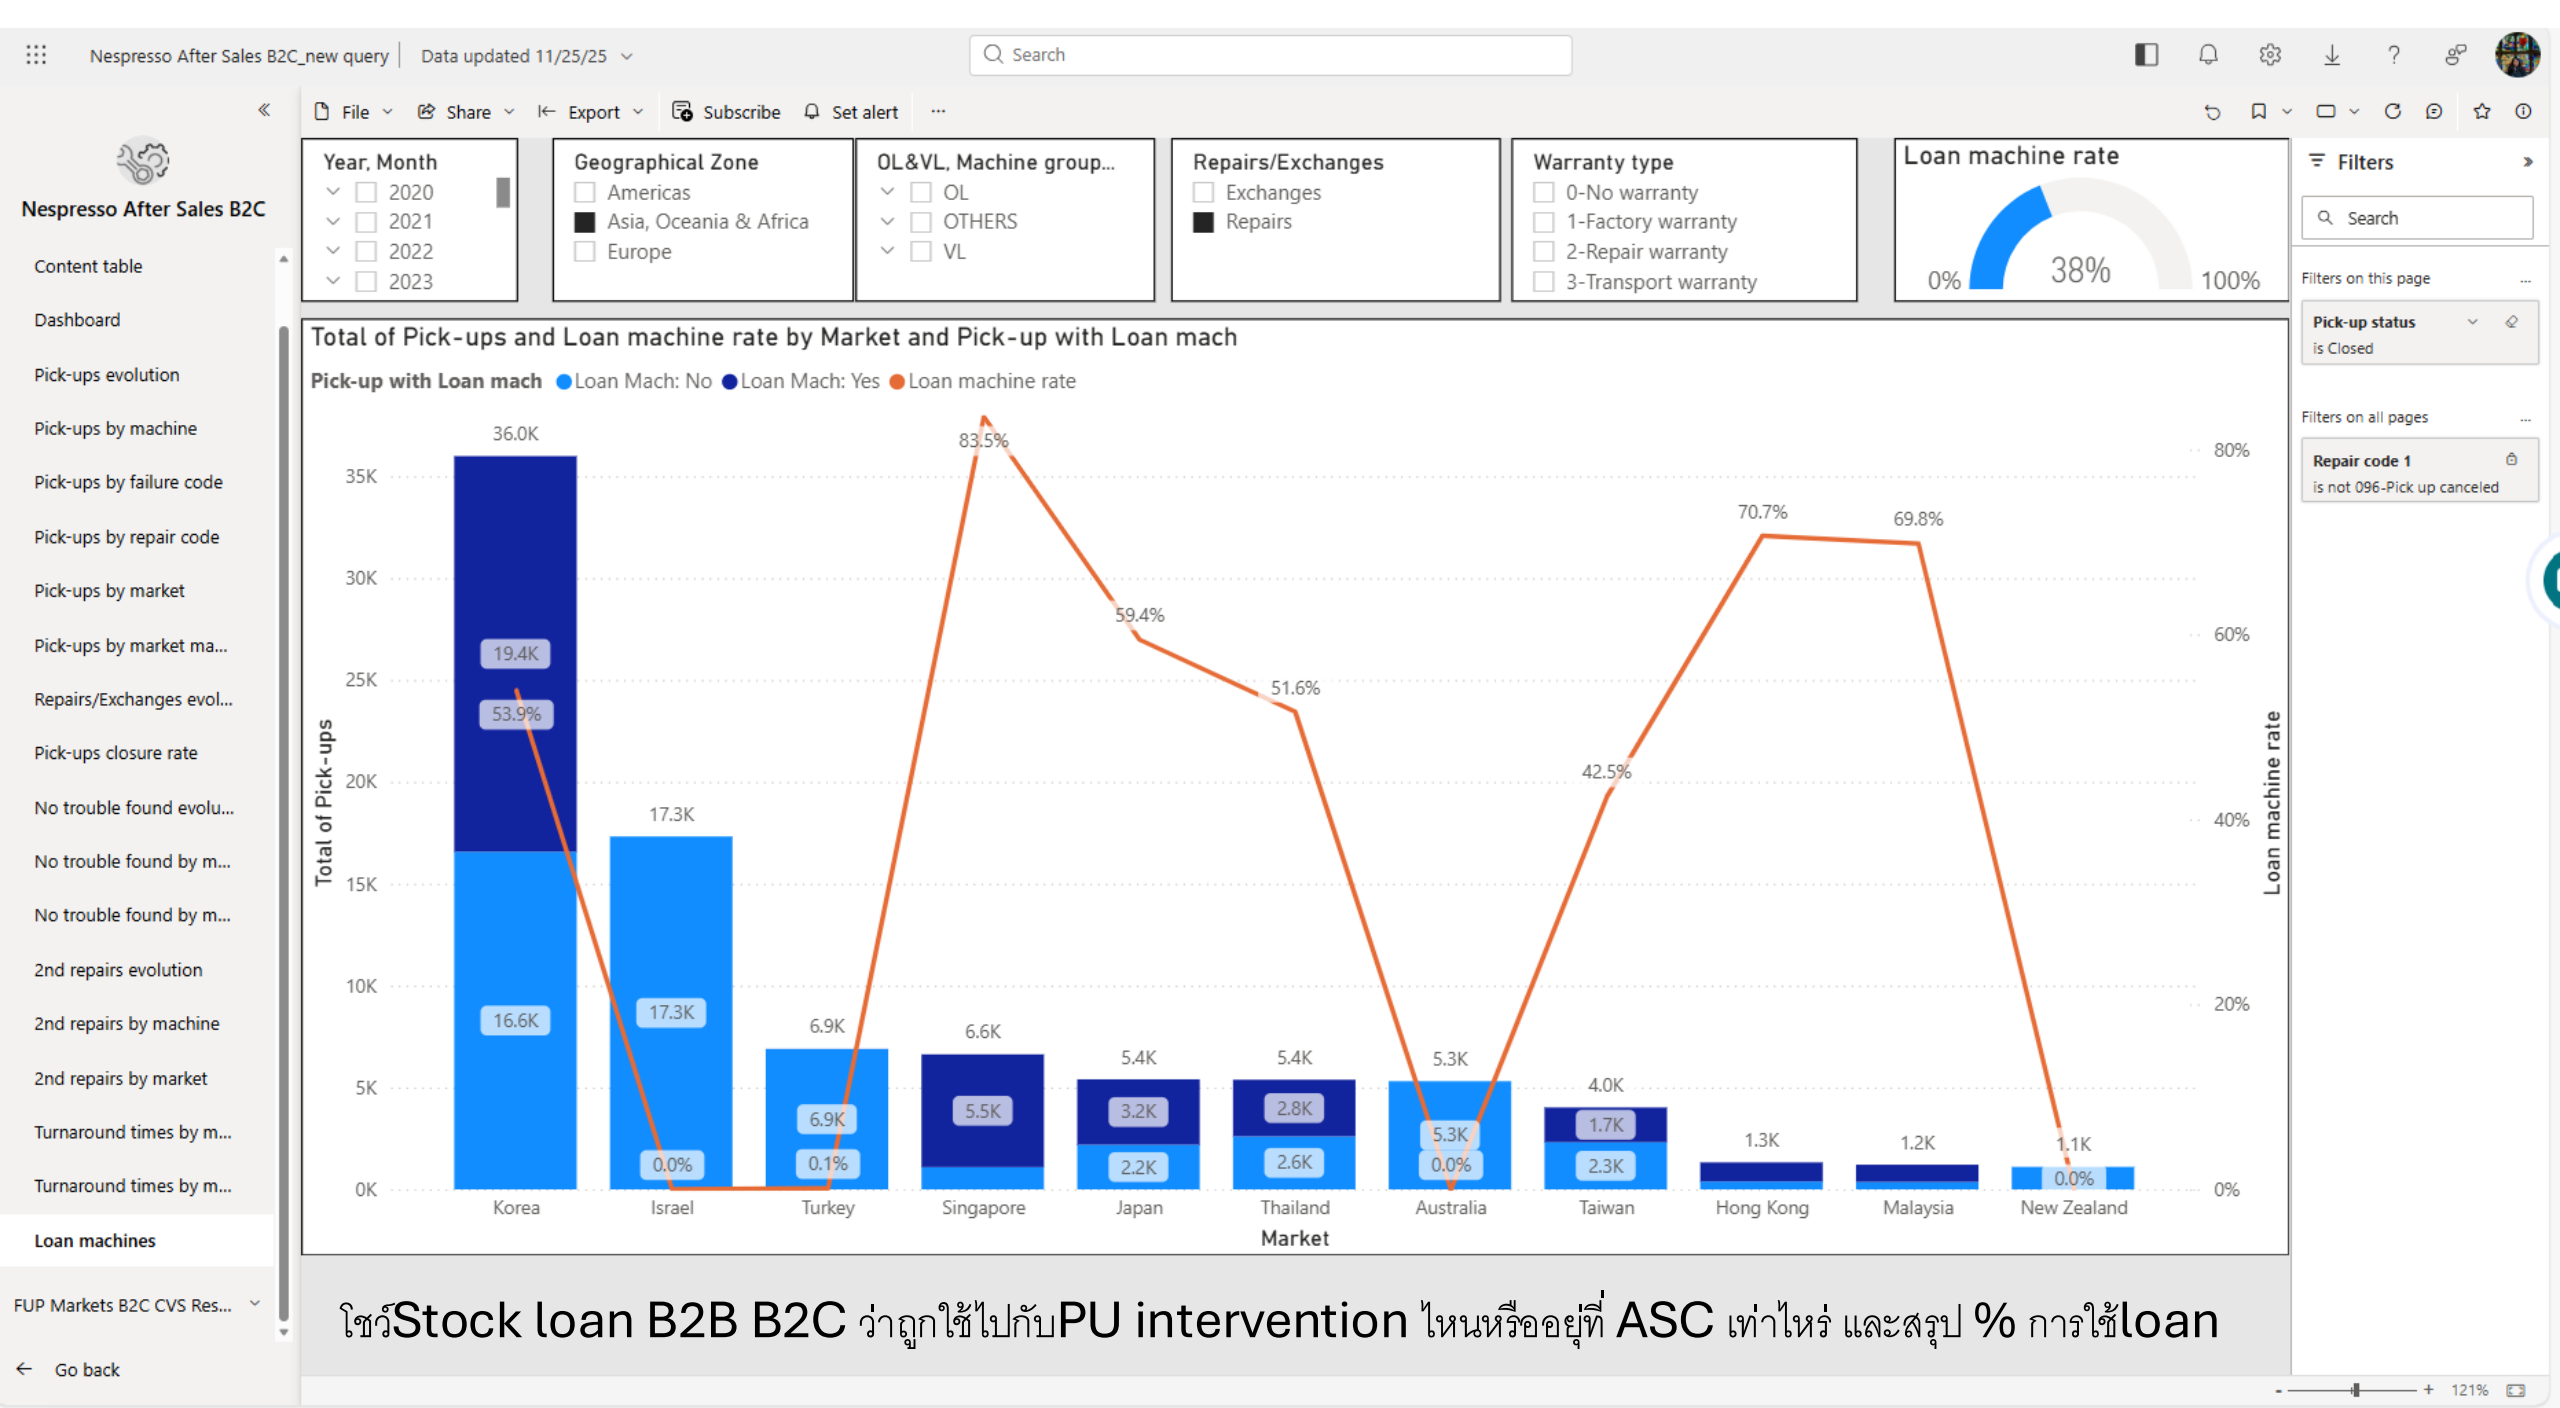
Nespresso After Sales B2C_new query | Data updated 11/25/25

Search

File | Share | Export | Subscribe | Set alert | ...

Nespresso After Sales B2C

Content table
Dashboard
Pick-ups evolution
Pick-ups by machine
Pick-ups by failure code
Pick-ups by repair code
Pick-ups by market
Pick-ups by market ma...
Repairs/Exchanges evol...
Pick-ups closure rate
No trouble found evolu...
No trouble found by m...
No trouble found by m...
2nd repairs evolution
2nd repairs by machine
2nd repairs by market
Turnaround times by m...
Turnaround times by m...
Loan machines

FUP Markets B2C CVS Res...

Go back

Year, Month
2020
2021
2022
2023

Geographical Zone
Americas
Asia, Oceania & Africa
Europe

OL&VL, Machine group...
OL
OTHERS
VL

Repairs/Exchanges
Exchanges
Repairs

Warranty type
0-No warranty
1-Factory warranty
2-Repair warranty
3-Transport warranty

Loan machine rate
0%
38%
100%

Filters
Search
Filters on this page
Pick-up status
is Closed
Filters on all pages
Repair code 1
is not 096-Pick up canceled

Total of Pick-ups and Loan machine rate by Market and Pick-up with Loan mach

Pick-up with Loan mach ● Loan Mach: No ● Loan Mach: Yes ● Loan machine rate

Total of Pick-ups
35K 30K 25K 20K 15K 10K 5K 0K

Loan machine rate
80% 60% 40% 20% 0%

36.0K 19.4K 53.9% 16.6K
17.3K 17.3K 0.0%
6.9K 6.9K 0.1%
83.5% 6.6K 5.5K
59.4% 5.4K 3.2K 2.2K
51.6% 5.4K 2.8K 2.6K
5.3K 5.3K 0.0%
42.5% 4.0K 1.7K 2.3K
70.7% 1.3K
69.8% 1.2K
1.1K 0.0%

Korea Israel Turkey Singapore Japan Thailand Australia Taiwan Hong Kong Malaysia New Zealand
Market

โชว์Stock loan B2B B2C ว่าถูกใช้ไปกับPU intervention ไหนหรืออยู่ที่ ASC เท่าไหร่ และสรุป % การใช้loan

121%